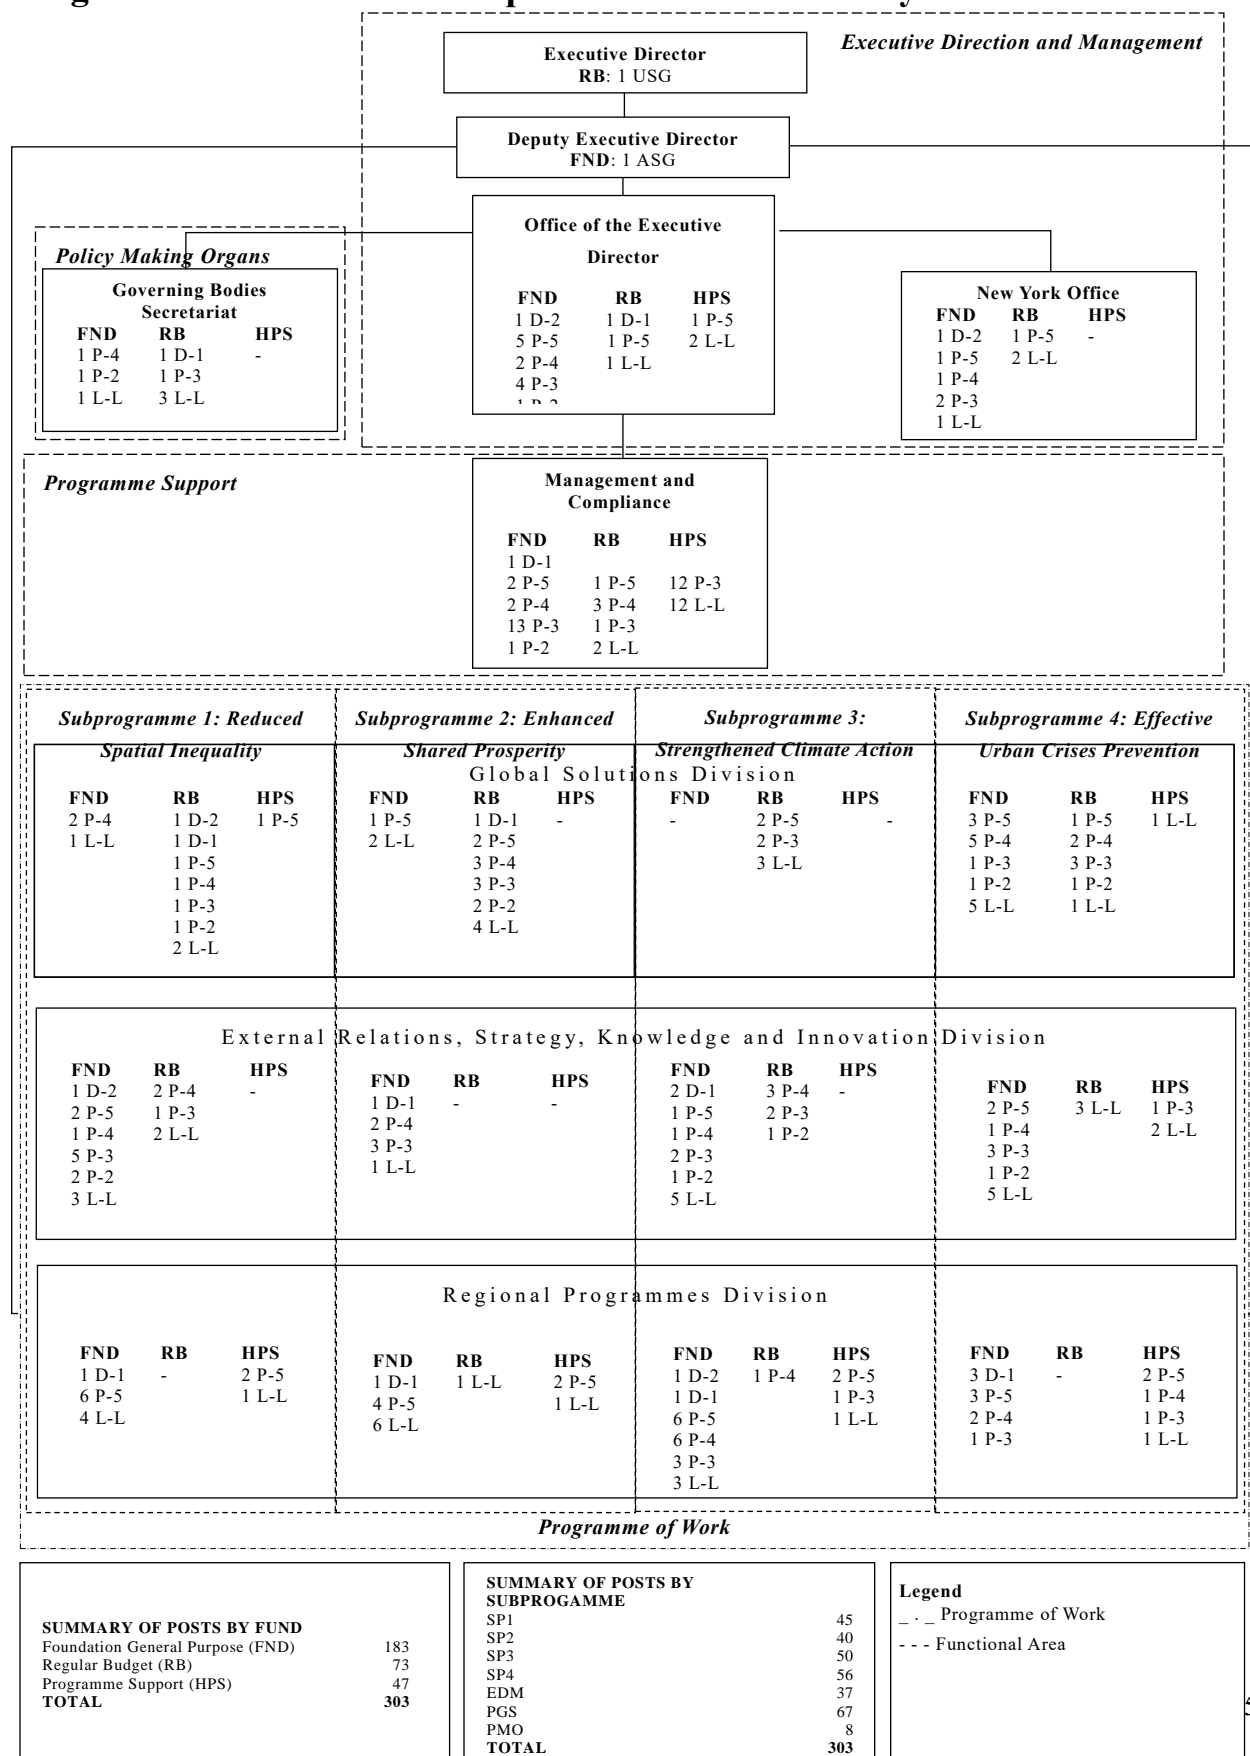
Executive Direction and Management

Executive Director
RB: 1 USG

Deputy Executive Director
FND: 1 ASG

Office of the Executive Director
FND
1 D-2
5 P-5
2 P-4
4 P-3
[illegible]
RB
1 D-1
1 P-5
1 L-L
HPS
1 P-5
2 L-L

Policy Making Organs
Governing Bodies Secretariat
FND
1 P-4
1 P-2
1 L-L
RB
1 D-1
1 P-3
3 L-L
HPS
-

New York Office
FND
1 D-2
1 P-5
1 P-4
2 P-3
1 L-L
RB
1 P-5
2 L-L
HPS
-

Programme Support

Management and Compliance
FND
1 D-1
2 P-5
2 P-4
13 P-3
1 P-2
RB
1 P-5
3 P-4
1 P-3
2 L-L
HPS
12 P-3
12 L-L

Subprogramme 1: Reduced Spatial Inequality
Subprogramme 2: Enhanced Shared Prosperity
Subprogramme 3: Strengthened Climate Action
Subprogramme 4: Effective Urban Crises Prevention

Global Solutions Division

FND
2 P-4
1 L-L
RB
1 D-2
1 D-1
1 P-5
1 P-4
1 P-3
1 P-2
2 L-L
HPS
1 P-5

FND
1 P-5
2 L-L
RB
1 D-1
2 P-5
3 P-4
3 P-3
2 P-2
4 L-L
HPS
-

FND
-
RB
2 P-5
2 P-3
3 L-L
HPS
-

FND
3 P-5
5 P-4
1 P-3
1 P-2
5 L-L
RB
1 P-5
2 P-4
3 P-3
1 P-2
1 L-L
HPS
1 L-L

External Relations, Strategy, Knowledge and Innovation Division

FND
1 D-2
2 P-5
1 P-4
5 P-3
2 P-2
3 L-L
RB
2 P-4
1 P-3
2 L-L
HPS
-

FND
1 D-1
2 P-4
3 P-3
1 L-L
RB
-
HPS
-

FND
2 D-1
1 P-5
1 P-4
2 P-3
1 P-2
5 L-L
RB
3 P-4
2 P-3
1 P-2
HPS
-

FND
2 P-5
1 P-4
3 P-3
1 P-2
5 L-L
RB
3 L-L
HPS
1 P-3
2 L-L

Regional Programmes Division

FND
1 D-1
6 P-5
4 L-L
RB
-
HPS
2 P-5
1 L-L

FND
1 D-1
4 P-5
6 L-L
RB
1 L-L
HPS
2 P-5
1 L-L

FND
1 D-2
1 D-1
6 P-5
6 P-4
3 P-3
3 L-L
RB
1 P-4
HPS
2 P-5
1 P-3
1 L-L

FND
3 D-1
3 P-5
2 P-4
1 P-3
RB
-
HPS
2 P-5
1 P-4
1 P-3
1 L-L

Programme of Work

SUMMARY OF POSTS BY FUND
| | |
|---|---|
| Foundation General Purpose (FND) | 183 |
| Regular Budget (RB) | 73 |
| Programme Support (HPS) | 47 |
| TOTAL | 303 |

SUMMARY OF POSTS BY SUBPROGAMME
| | |
|---|---|
| SP1 | 45 |
| SP2 | 40 |
| SP3 | 50 |
| SP4 | 56 |
| EDM | 37 |
| PGS | 67 |
| PMO | 8 |
| TOTAL | 303 |

Legend
_ . _ Programme of Work
- - - Functional Area